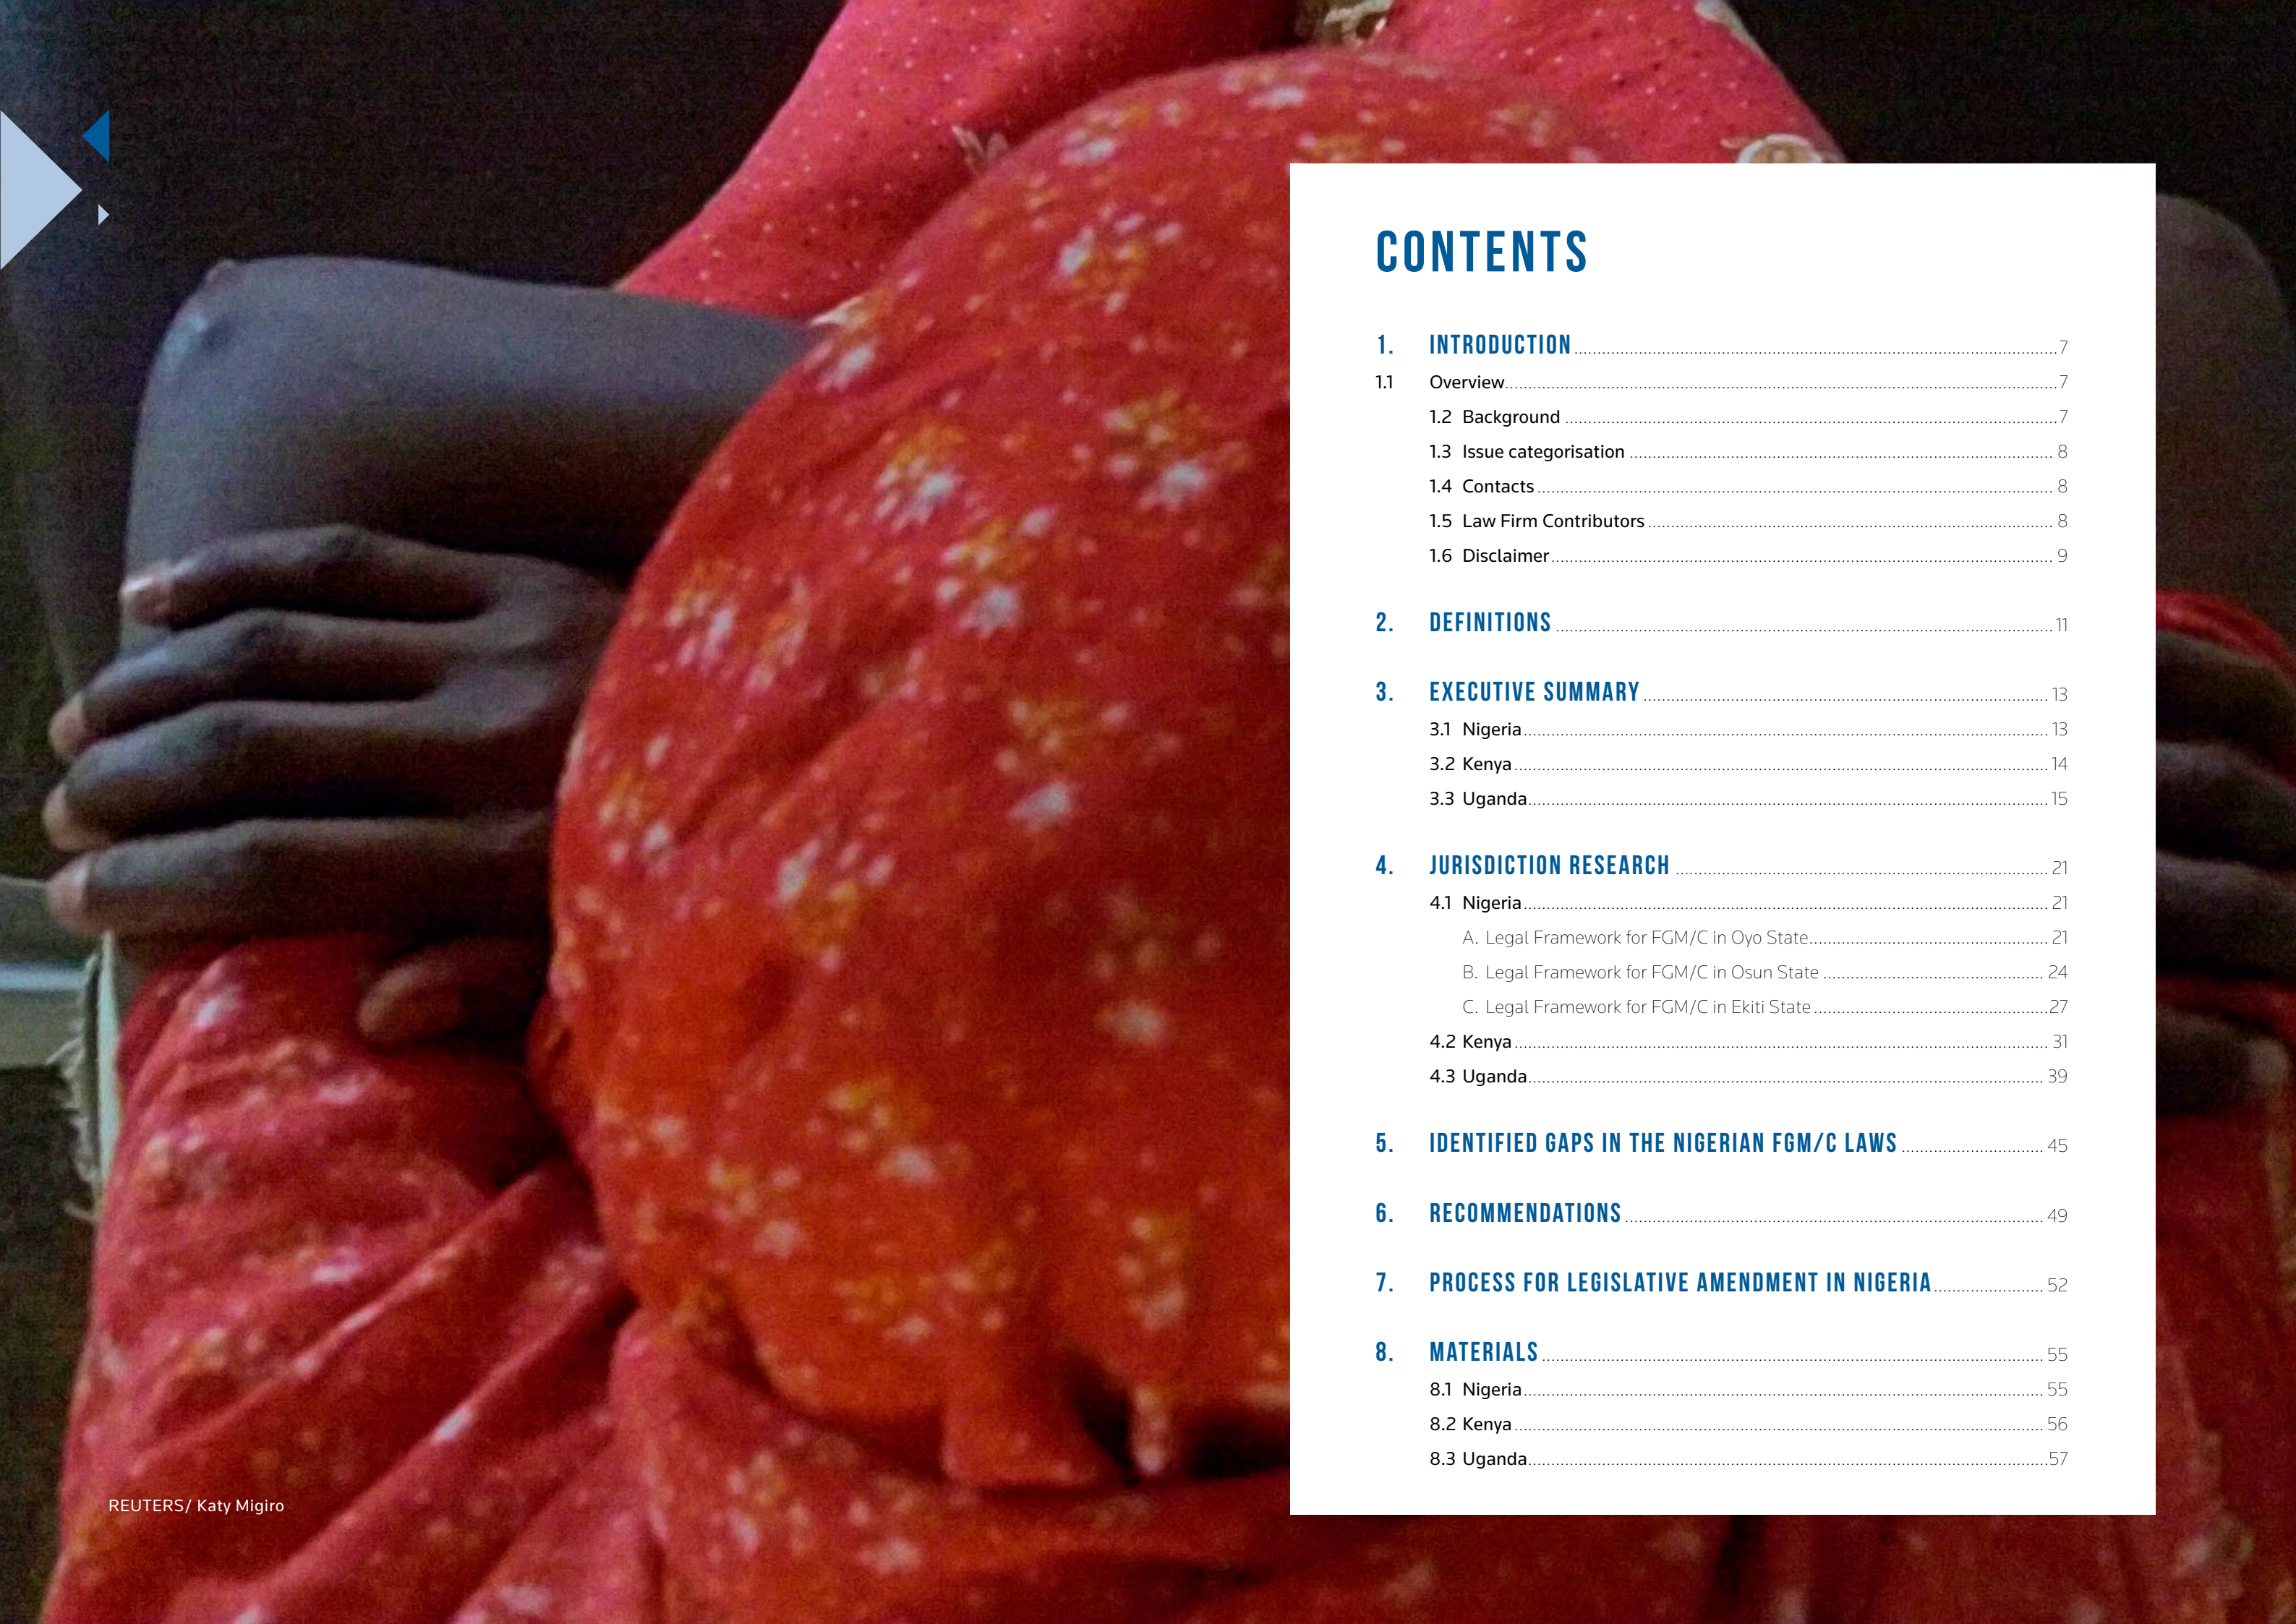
REUTERS/ Katy Migiro

CONTENTS

1. INTRODUCTION 7
1.1 Overview 7
1.2 Background 7
1.3 Issue categorisation 8
1.4 Contacts 8
1.5 Law Firm Contributors 8
1.6 Disclaimer 9

2. DEFINITIONS 11

3. EXECUTIVE SUMMARY 13
3.1 Nigeria 13
3.2 Kenya 14
3.3 Uganda 15

4. JURISDICTION RESEARCH 21
4.1 Nigeria 21
A. Legal Framework for FGM/C in Oyo State 21
B. Legal Framework for FGM/C in Osun State 24
C. Legal Framework for FGM/C in Ekiti State 27
4.2 Kenya 31
4.3 Uganda 39

5. IDENTIFIED GAPS IN THE NIGERIAN FGM/C LAWS 45

6. RECOMMENDATIONS 49

7. PROCESS FOR LEGISLATIVE AMENDMENT IN NIGERIA 52

8. MATERIALS 55
8.1 Nigeria 55
8.2 Kenya 56
8.3 Uganda 57